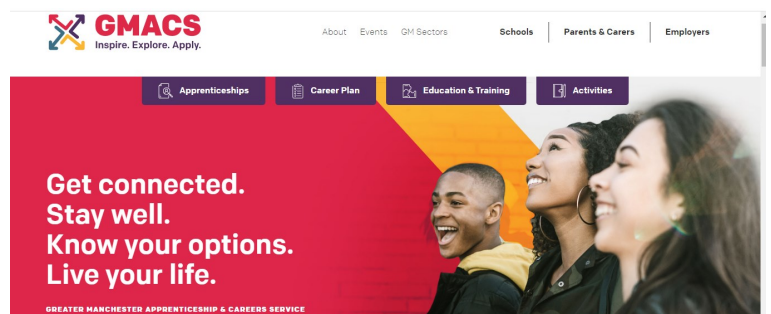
GMACS
Inspire. Explore. Apply.

About Events GM Sectors

Schools Parents & Carers Employers

Apprenticeships Career Plan Education & Training Activities

Get connected.
Stay well.
Know your options.
Live your life.

GREATER MANCHESTER APPRENTICESHIP & CAREERS SERVICE